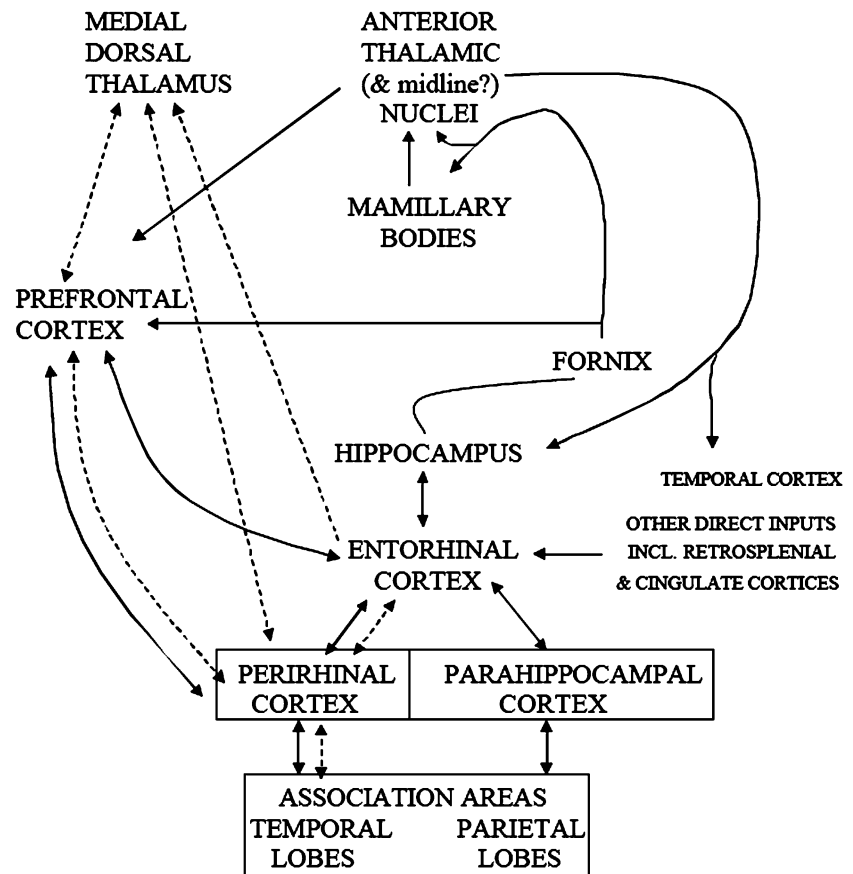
MEDIAL DORSAL THALAMUS

ANTERIOR THALAMIC (& midline?) NUCLEI

MAMILLARY BODIES

PREFRONTAL CORTEX

FORNIX

HIPPOCAMPUS

TEMPORAL CORTEX

OTHER DIRECT INPUTS INCL. RETROSPLENIAL & CINGULATE CORTICES

ENTORHINAL CORTEX

| PERIRHINAL CORTEX | PARAHIPPOCAMPAL CORTEX |
|---|---|

ASSOCIATION AREAS
TEMPORAL LOBES
PARIETAL LOBES